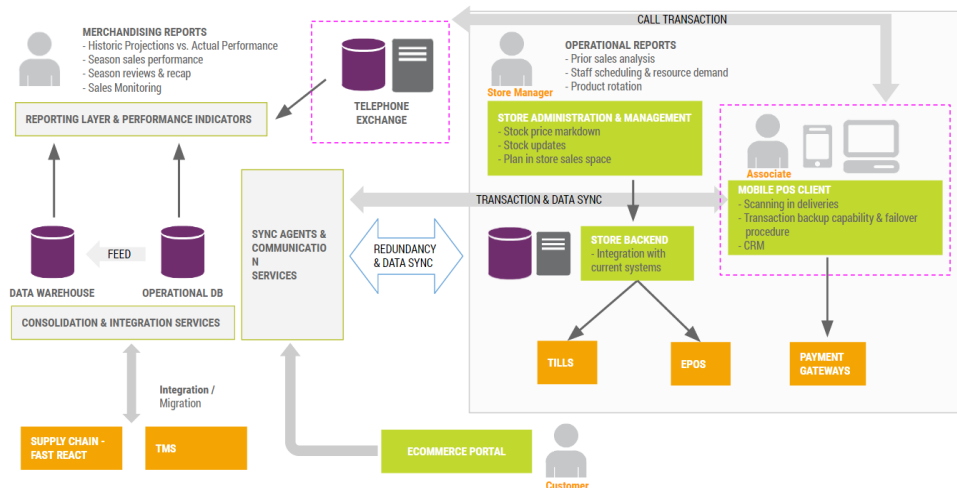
MERCHANDISING REPORTS
- Historic Projections vs. Actual Performance
- Season sales performance
- Season reviews & recap
- Sales Monitoring

REPORTING LAYER & PERFORMANCE INDICATORS

TELEPHONE EXCHANGE

CALL TRANSACTION

Store Manager

OPERATIONAL REPORTS
- Prior sales analysis
- Staff scheduling & resource demand
- Product rotation

STORE ADMINISTRATION & MANAGEMENT
- Stock price markdown
- Stock updates
- Plan in store sales space

Associate

MOBILE POS CLIENT
- Scanning in deliveries
- Transaction backup capability & failover procedure
- CRM

TRANSACTION & DATA SYNC

FEED

DATA WAREHOUSE

OPERATIONAL DB

SYNC AGENTS & COMMUNICATIO N SERVICES

REDUNDANCY & DATA SYNC

STORE BACKEND
- Integration with current systems

CONSOLIDATION & INTEGRATION SERVICES

TILLS

EPOS

PAYMENT GATEWAYS

Integration / Migration

SUPPLY CHAIN - FAST REACT

TMS

ECOMMERCE PORTAL

Customer